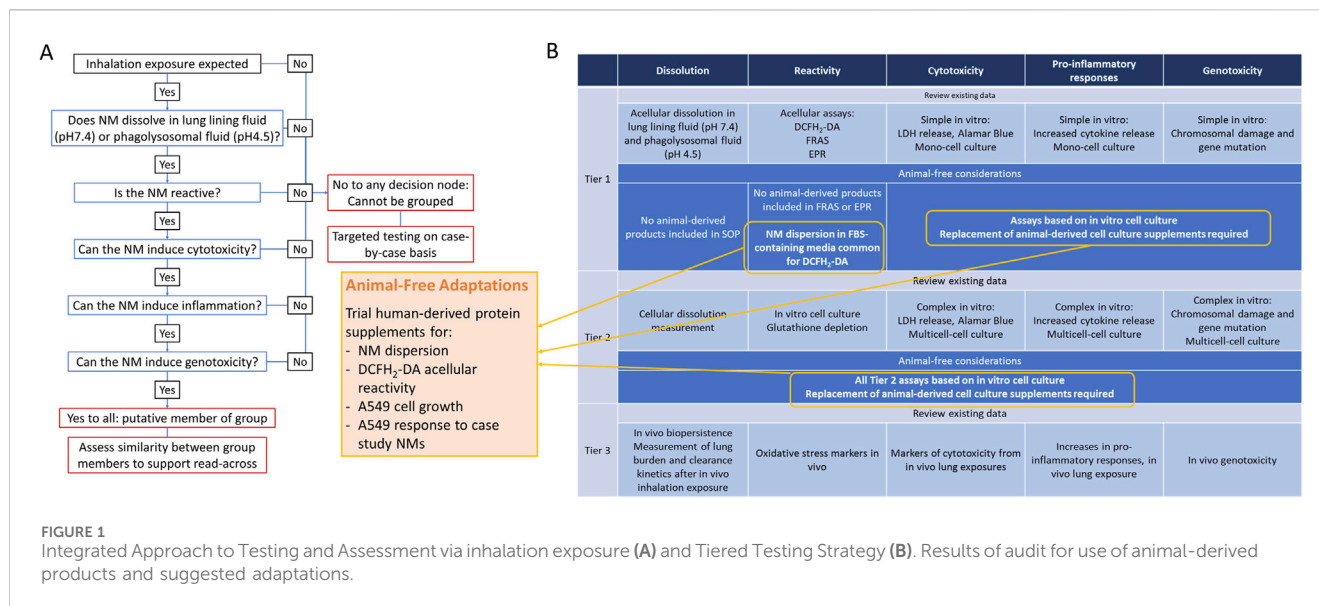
A

Inhalation exposure expected

No

Yes

Does NM dissolve in lung lining fluid (pH7.4) or phagolysosomal fluid (pH4.5)?

No

Yes

Is the NM reactive?

No

No to any decision node: Cannot be grouped

Targeted testing on case-by-case basis

Yes

Can the NM induce cytotoxicity?

No

Yes

Can the NM induce inflammation?

No

Yes

Can the NM induce genotoxicity?

No

Yes

Yes to all: putative member of group

Assess similarity between group members to support read-across

Animal-Free Adaptations

Trial human-derived protein supplements for:
- NM dispersion
- $DCFH_2$-DA acellular reactivity
- A549 cell growth
- A549 response to case study NMs

B

| | Dissolution | Reactivity | Cytotoxicity | Pro-inflammatory responses | Genotoxicity |
|---|---|---|---|---|---|
| Tier 1 | Review existing data | | | | |
| | Acellular dissolution in lung lining fluid (pH 7.4) and phagolysosomal fluid (pH 4.5) | Acellular assays: $DCFH_2$-DA FRAS EPR | Simple in vitro: LDH release, Alamar Blue Mono-cell culture | Simple in vitro: Increased cytokine release Mono-cell culture | Simple in vitro: Chromosomal damage and gene mutation |
| | Animal-free considerations | | | | |
| | No animal-derived products included in SOP | No animal-derived products included in FRAS or EPR. NM dispersion in FBS-containing media common for $DCFH_2$-DA | Assays based on in vitro cell culture. Replacement of animal-derived cell culture supplements required | | |
| Tier 2 | Review existing data | | | | |
| | Cellular dissolution measurement | In vitro cell culture Glutathione depletion | Complex in vitro: LDH release, Alamar Blue Multicell-cell culture | Complex in vitro: Increased cytokine release Multicell-cell culture | Complex in vitro: Chromosomal damage and gene mutation Multicell-cell culture |
| | Animal-free considerations | | | | |
| | All Tier 2 assays based on in vitro cell culture. Replacement of animal-derived cell culture supplements required | | | | |
| Tier 3 | Review existing data | | | | |
| | In vivo biopersistence Measurement of lung burden and clearance kinetics after in vivo inhalation exposure | Oxidative stress markers in vivo | Markers of cytotoxicity from in vivo lung exposures | Increases in pro-inflammatory responses, in vivo lung exposure | In vivo genotoxicity |

FIGURE 1
Integrated Approach to Testing and Assessment via inhalation exposure (A) and Tiered Testing Strategy (B). Results of audit for use of animal-derived products and suggested adaptations.